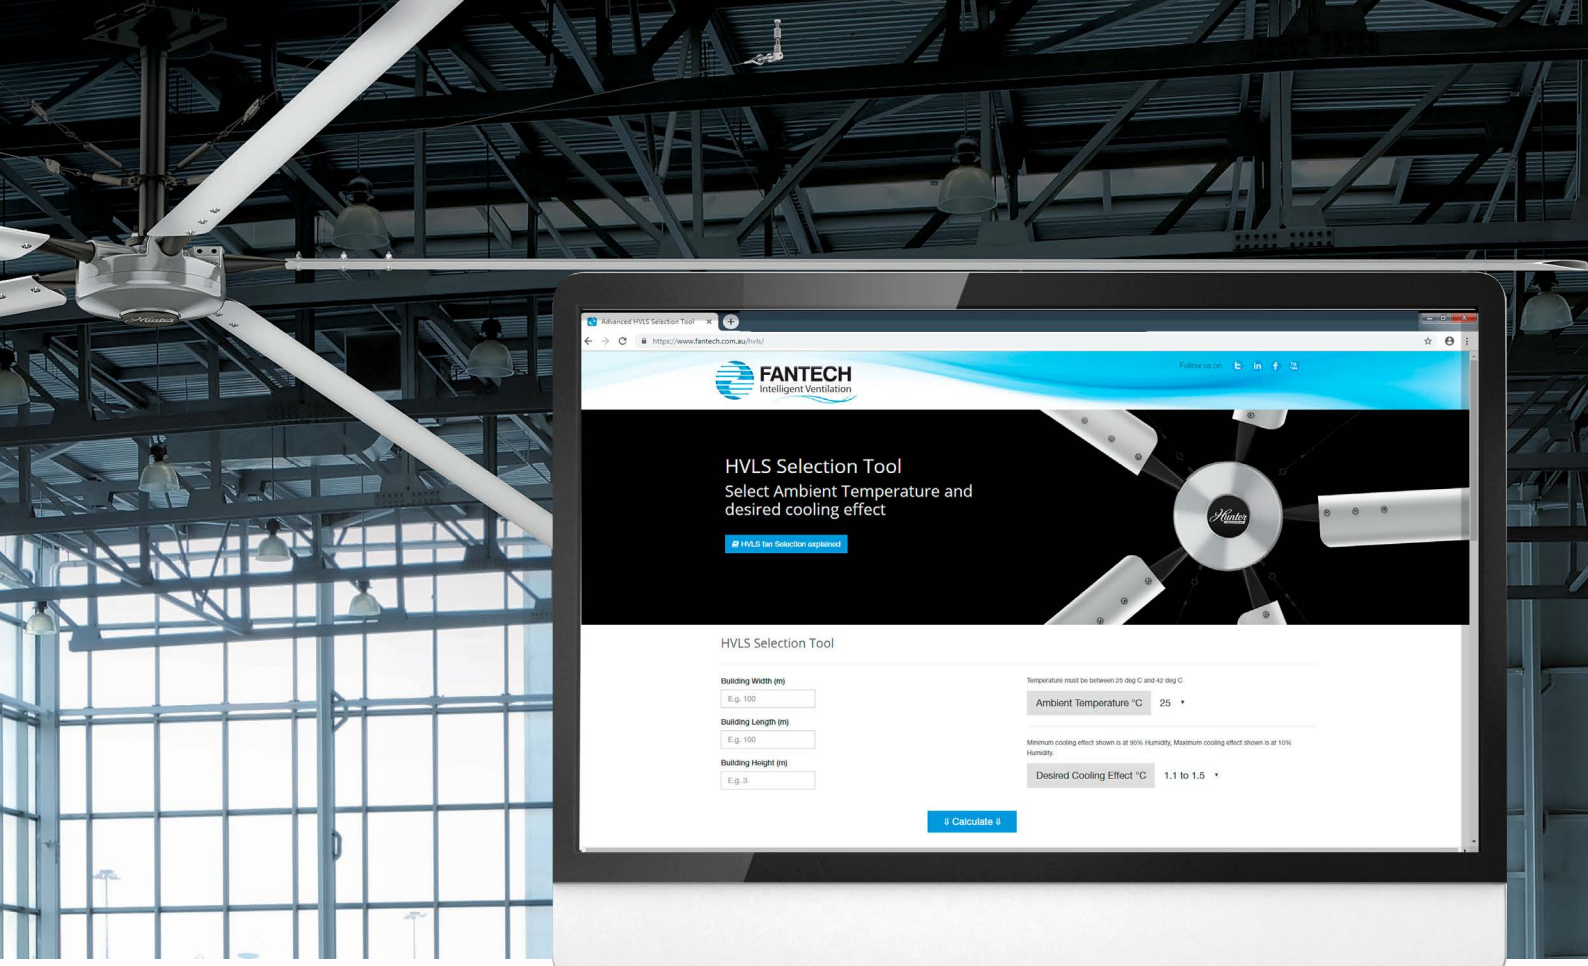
Advanced HVLS Selection Tool

https://www.fantech.com.au/hvls/

FANTECH
Intelligent Ventilation

Follow us on

HVLS Selection Tool
Select Ambient Temperature and desired cooling effect

HVLS fan Selection explained

Hunter

HVLS Selection Tool

Building Width (m)
E.g. 100

Building Length (m)
E.g. 100

Building Height (m)
E.g. 3

Temperature must be between 25 deg C and 42 deg C

Ambient Temperature °C 25

Minimum cooling effect shown is at 90% Humidity, Maximum cooling effect shown is at 10% Humidity.

Desired Cooling Effect °C 1.1 to 1.5

⇓ Calculate ⇓